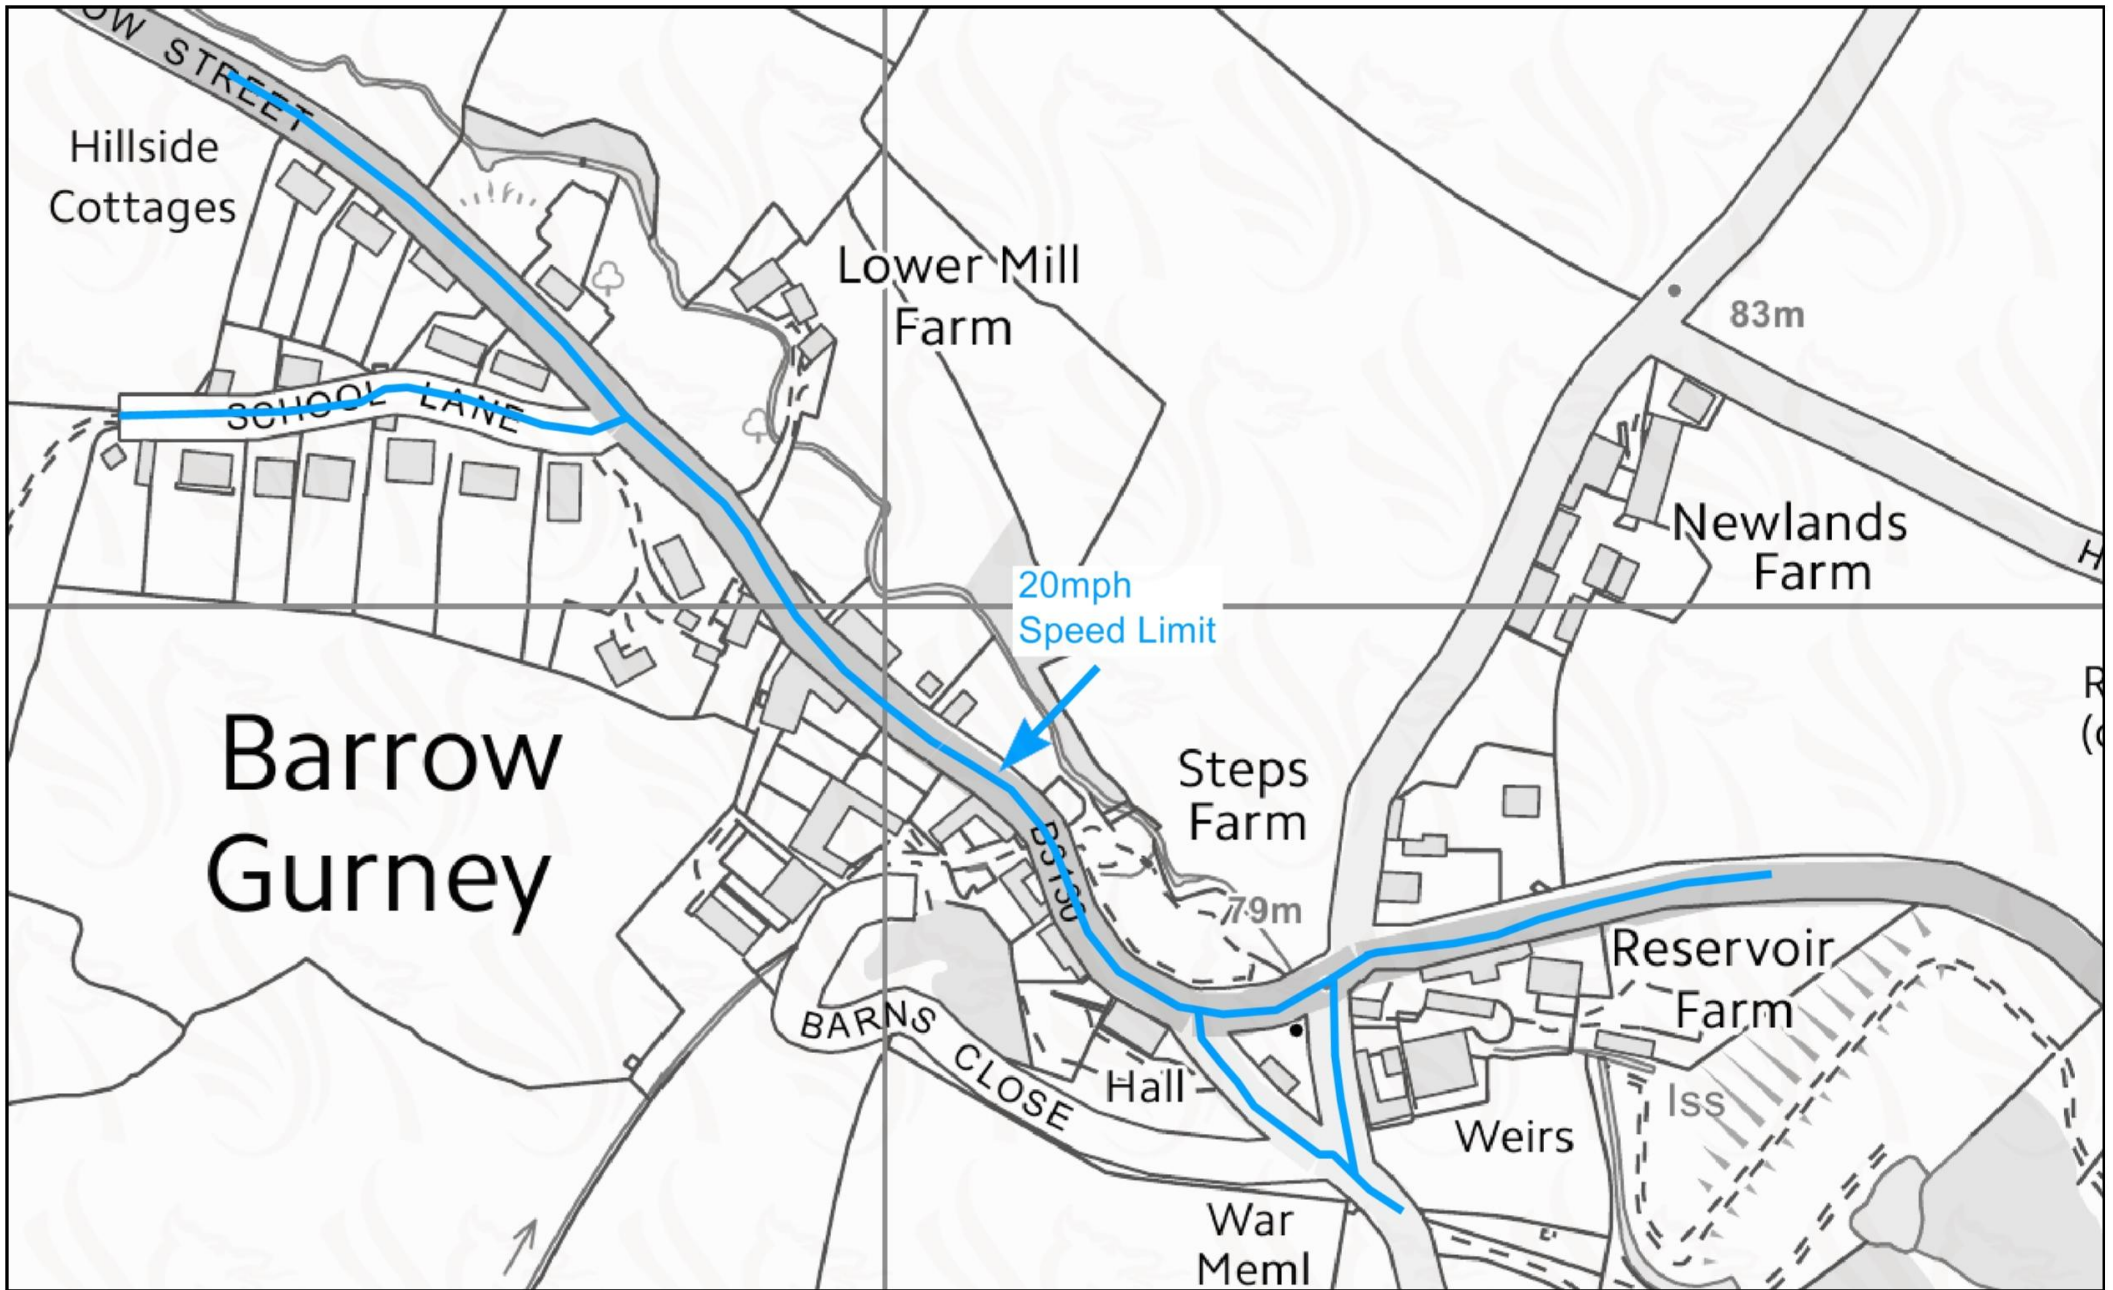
OW STREET

Hillside Cottages

Lower Mill Farm

83m

SCHOOL LANE

Newlands Farm

H

20mph Speed Limit

R (c

Barrow Gurney

Steps Farm

B3130

79m

Reservoir Farm

BARNS CLOSE

Hall

Iss

Weirs

War Meml